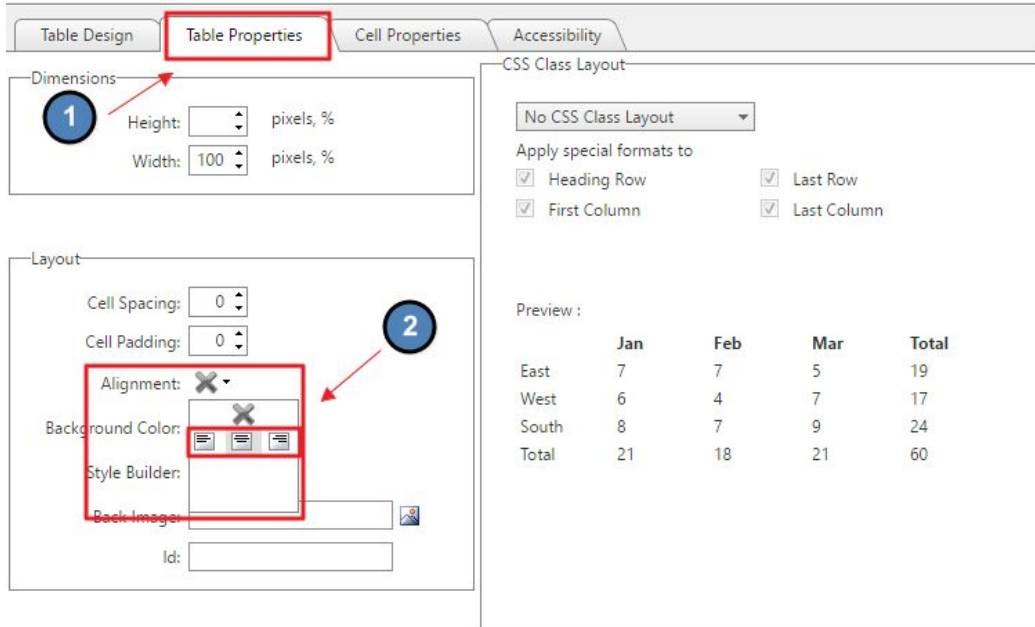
Table Design | Table Properties | Cell Properties | Accessibility

Dimensions

1

Height: pixels, %

Width: 100 pixels, %

Layout

Cell Spacing: 0

Cell Padding: 0

2

Alignment:

Background Color:

Style Builder:

Back Image:

Id:

CSS Class Layout

No CSS Class Layout

Apply special formats to

Heading Row

Last Row

First Column

Last Column

Preview :

| | Jan | Feb | Mar | Total |
|---|---|---|---|---|
| East | 7 | 7 | 5 | 19 |
| West | 6 | 4 | 7 | 17 |
| South | 8 | 7 | 9 | 24 |
| Total | 21 | 18 | 21 | 60 |